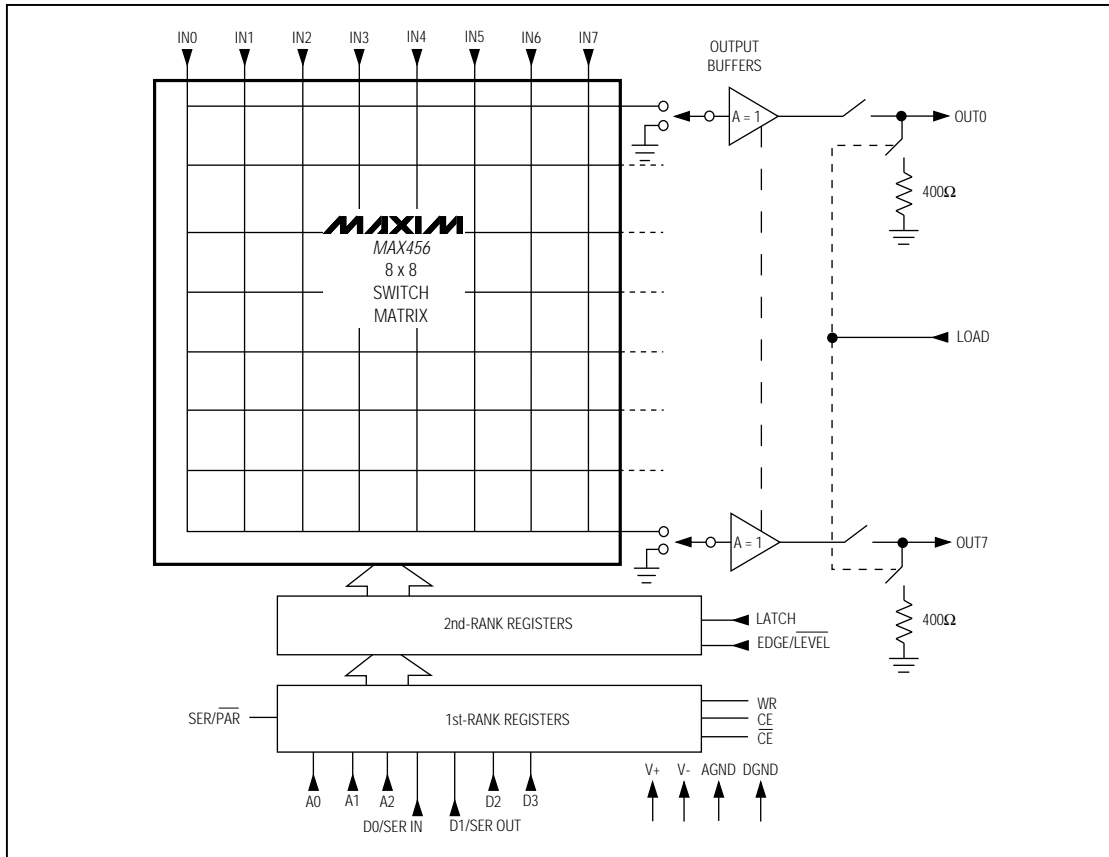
IN0 IN1 IN2 IN3 IN4 IN5 IN6 IN7

OUTPUT BUFFERS

A = 1

OUT0

400Ω

MAXIM
MAX456
8 x 8
SWITCH
MATRIX

LOAD

A = 1

OUT7

400Ω

2nd-RANK REGISTERS

LATCH

EDGE/$\overline{LEVEL}$

SER/$\overline{PAR}$

1st-RANK REGISTERS

WR
$\overline{CE}$
$\overline{CE}$

A0 A1 A2 D0/SER IN D1/SER OUT D2 D3

V+ V- AGND DGND